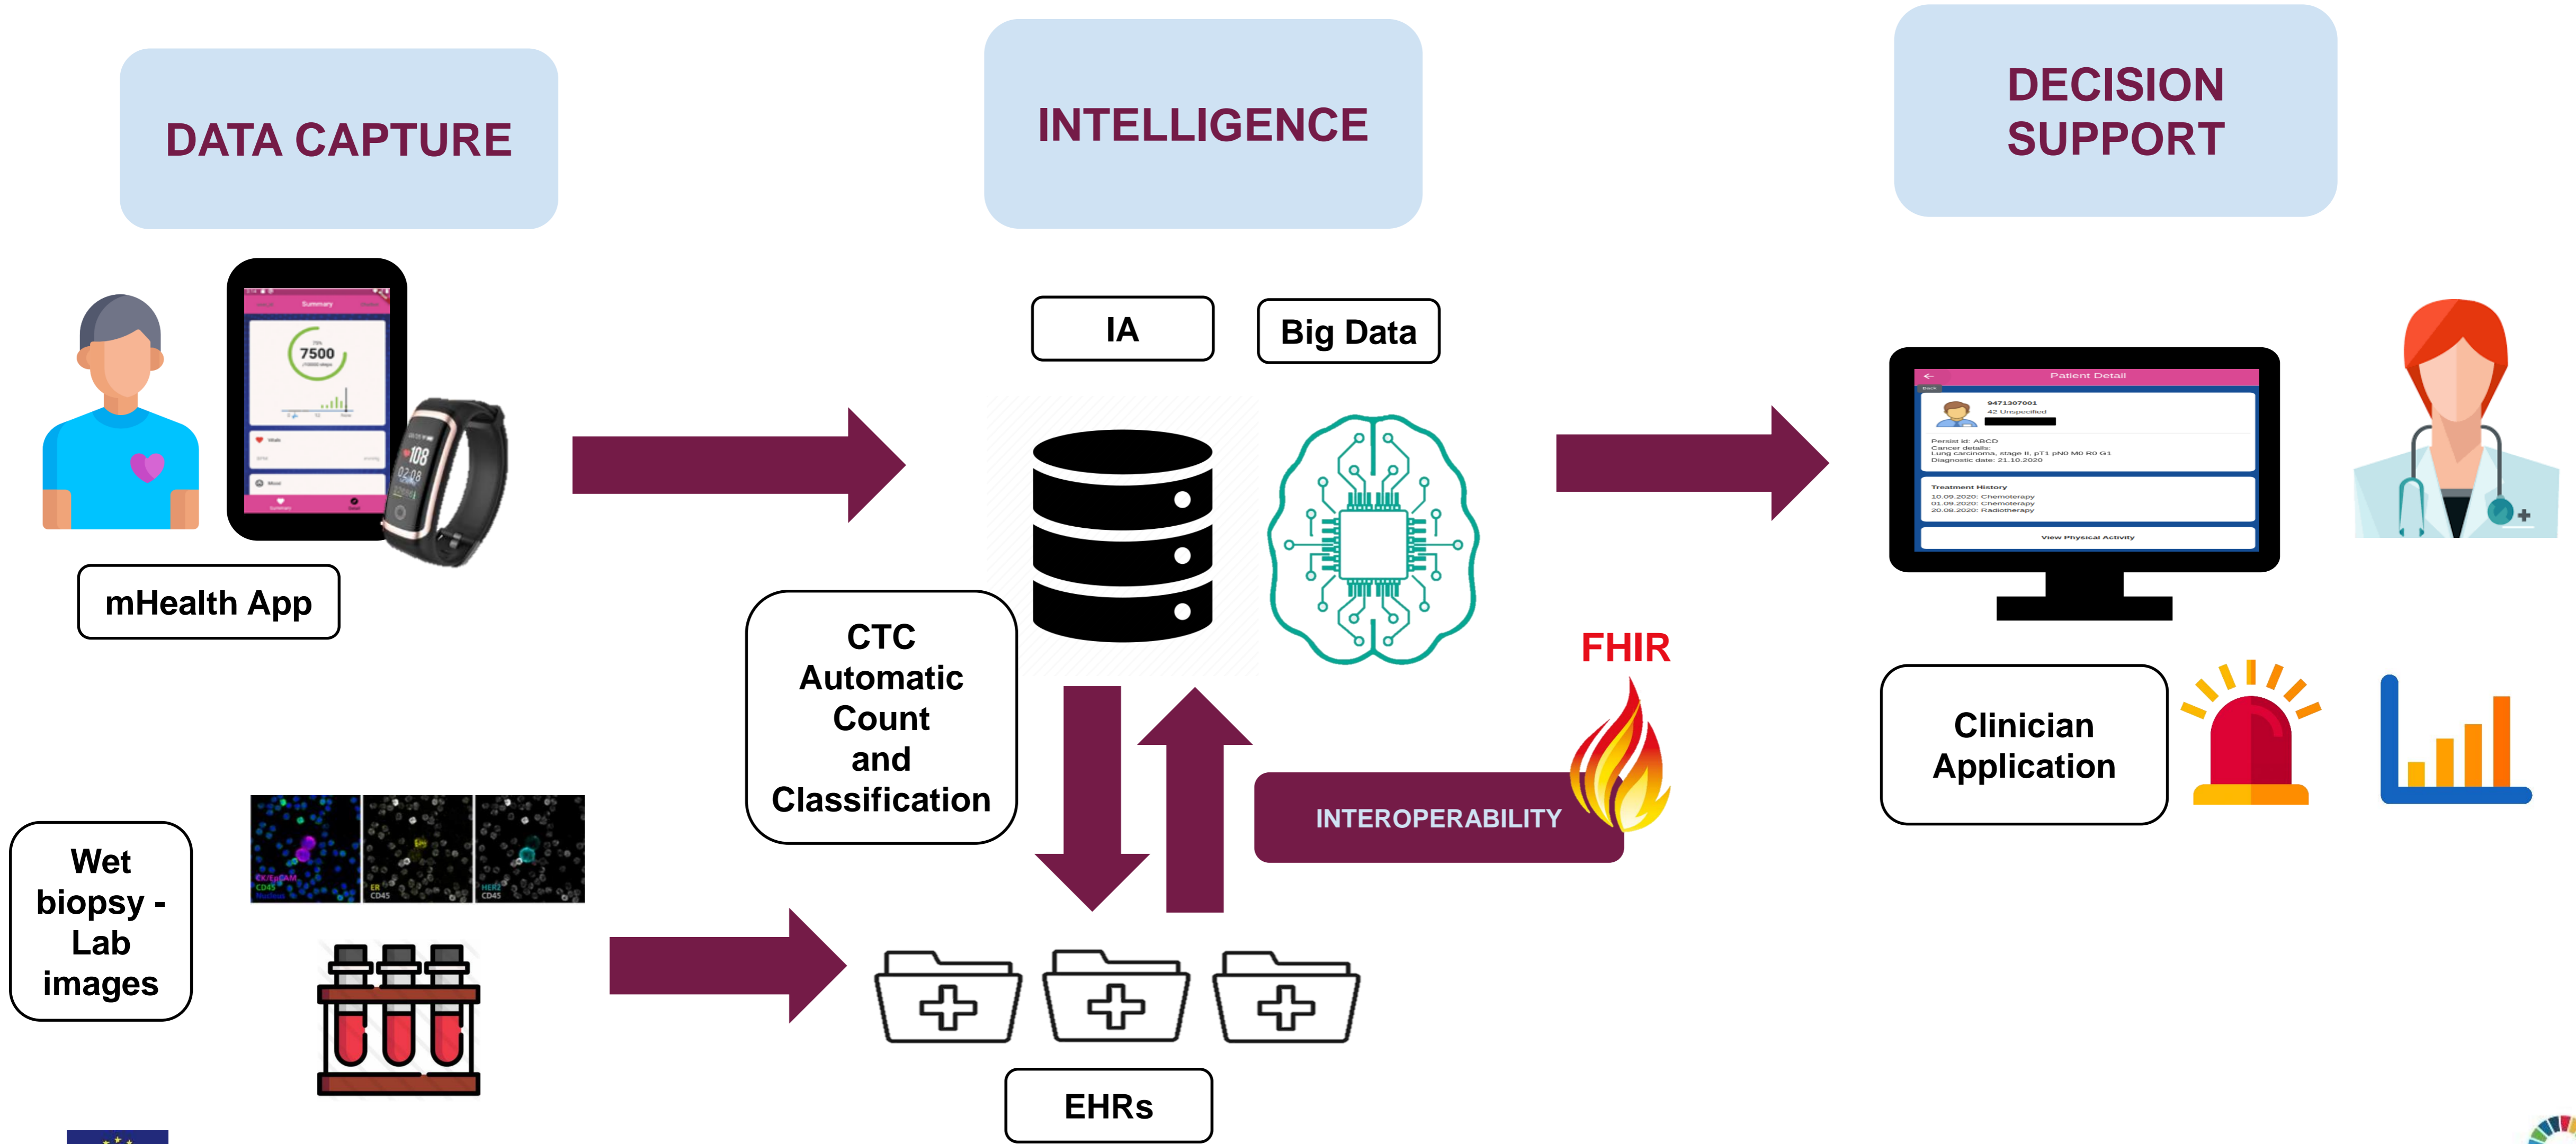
DATA CAPTURE

INTELLIGENCE

DECISION SUPPORT

Summary

7500

108

02:08

mHealth App

IA

Big Data

CTC Automatic Count and Classification

FHIR

INTEROPERABILITY

Patient Detail

9471307001

42 Unspecified

Persist id: ABCD
Cancer details:
Lung carcinoma, stage II, pT1 pN0 M0 R0 G1
Diagnostic date: 21.10.2020

Treatment History
10.09.2020: Chemoterapy
01.09.2020: Chemoterapy
20.08.2020: Radiotherapy

View Physical Activity

Clinician Application

Wet biopsy - Lab images

CK/EpCAM
CD45
Nucleus

ER
CD45

HER2
CD45

EHRs